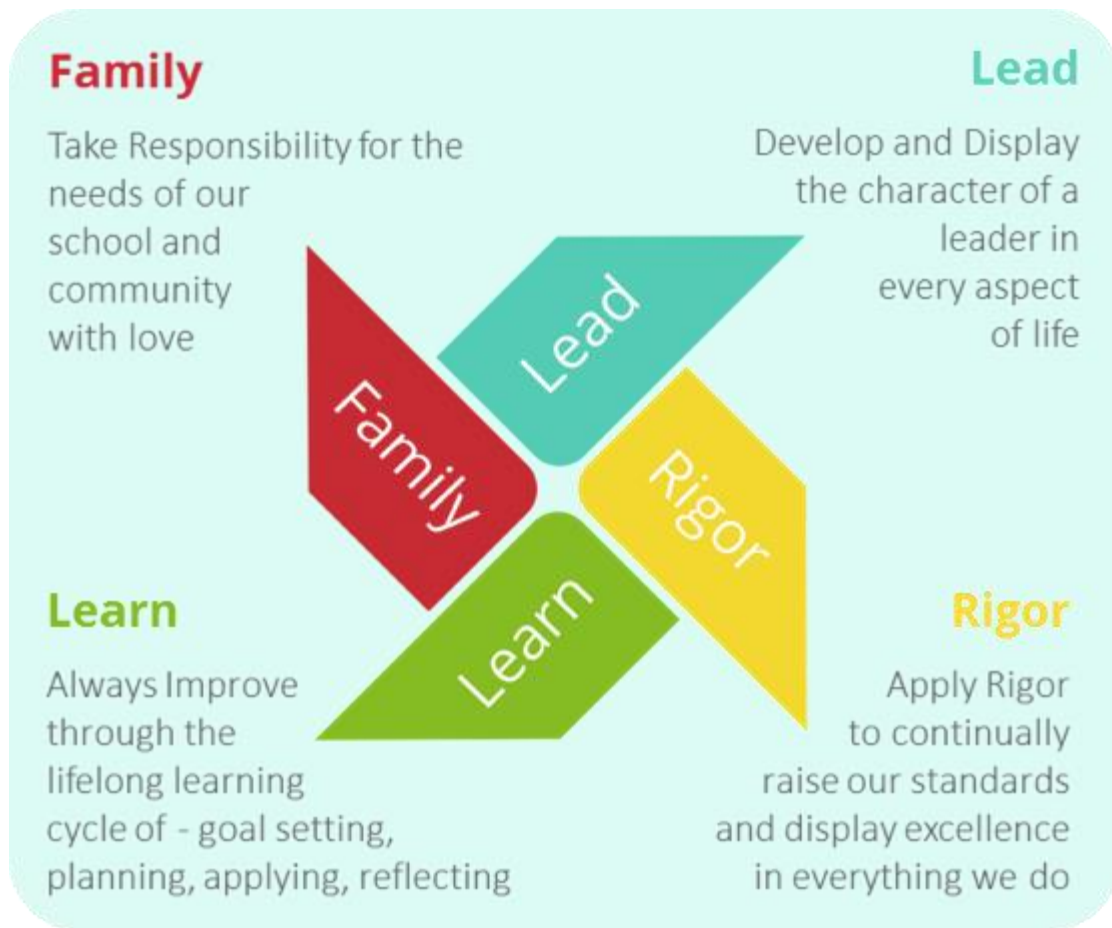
Family

Take Responsibility for the needs of our school and community with love

Lead

Develop and Display the character of a leader in every aspect of life

Lead

Family

Rigor

Learn

Learn

Always Improve through the lifelong learning cycle of - goal setting, planning, applying, reflecting

Rigor

Apply Rigor to continually raise our standards and display excellence in everything we do